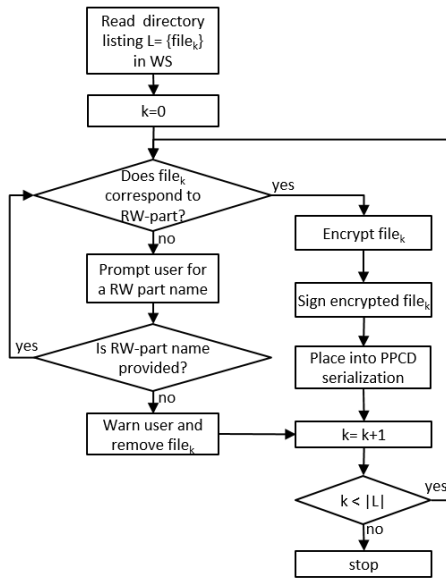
Read directory listing L= {file$_k$} in WS

k=0

Does file$_k$ correspond to RW-part?

yes

no

Encrypt file$_k$

Prompt user for a RW part name

Sign encrypted file$_k$

yes

Is RW-part name provided?

Place into PPCD serialization

no

Warn user and remove file$_k$

k= k+1

yes

k < |L|

no

stop